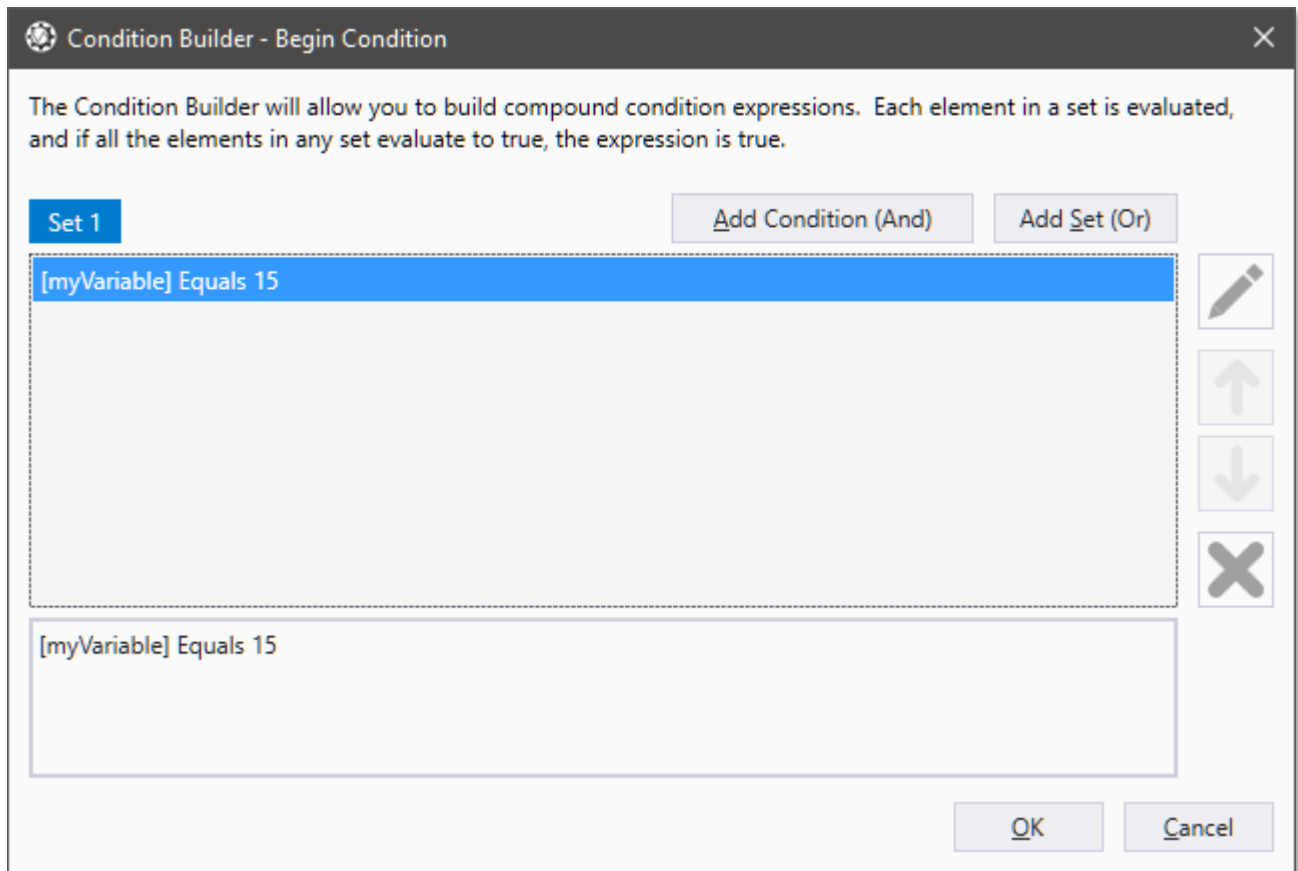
Condition Builder - Begin Condition

The Condition Builder will allow you to build compound condition expressions. Each element in a set is evaluated, and if all the elements in any set evaluate to true, the expression is true.

Set 1

Add Condition (And)

Add Set (Or)

[myVariable] Equals 15

[myVariable] Equals 15

OK

Cancel